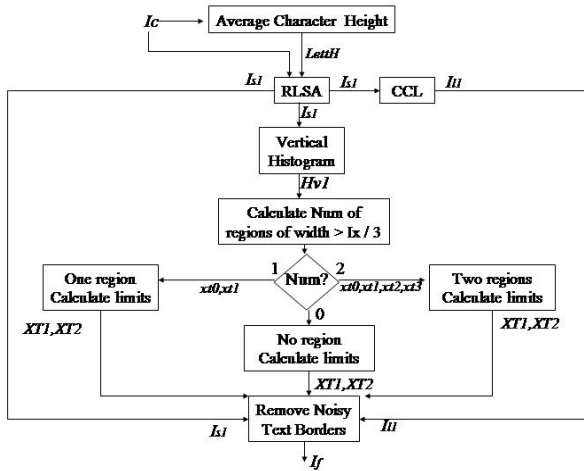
Ic

Average Character Height

LettH

Is1

RLSA

Is1

CCL

Il1

Is1

Vertical Histogram

Hv1

Calculate Num of regions of width > Ix / 3

1

Num?

2

xt0,xt1

xt0,xt1,xt2,xt3

One region Calculate limits

Two regions Calculate limits

XT1,XT2

0

XT1,XT2

No region Calculate limits

XT1,XT2

Remove Noisy Text Borders

Is1

Il1

If